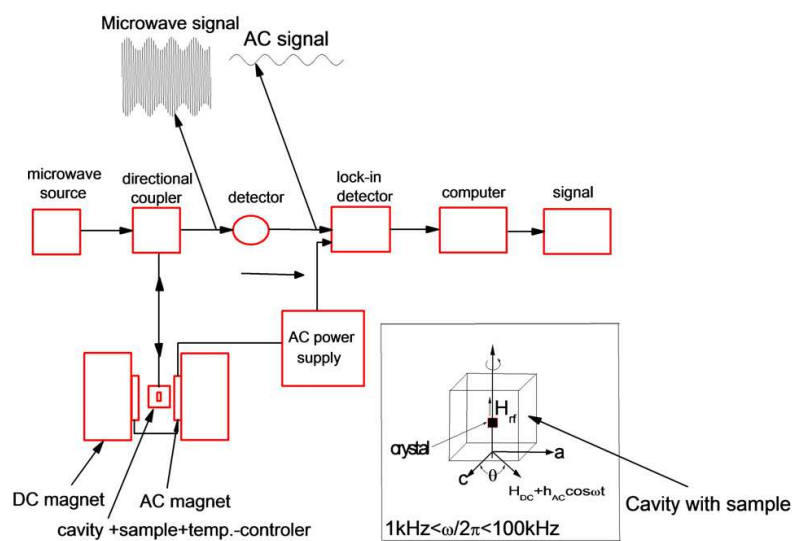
Microwave signal

AC signal

microwave source

directional coupler

detector

lock-in detector

computer

signal

AC power supply

DC magnet

AC magnet

cavity +sample+temp.-controler

$H_{rf}$

crystal

a

c

$\theta$

$H_{DC}+h_{AC}\cos\omega t$

Cavity with sample

1kHz<$\omega/2\pi$<100kHz